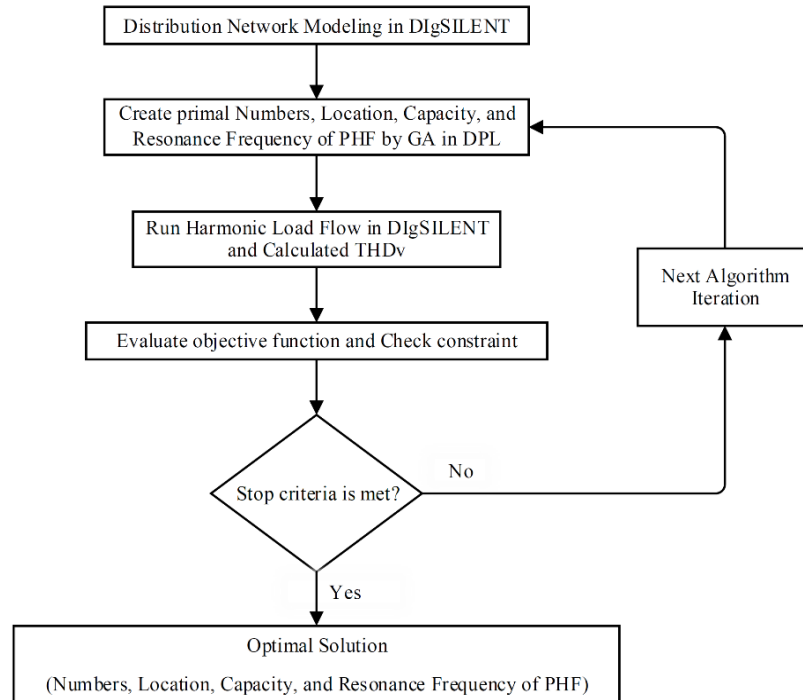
Distribution Network Modeling in DIgSILENT

Create primal Numbers, Location, Capacity, and Resonance Frequency of PHF by GA in DPL

Run Harmonic Load Flow in DIgSILENT and Calculated THDv

Evaluate objective function and Check constraint

Stop criteria is met?

No

Next Algorithm Iteration

Yes

Optimal Solution

(Numbers, Location, Capacity, and Resonance Frequency of PHF)